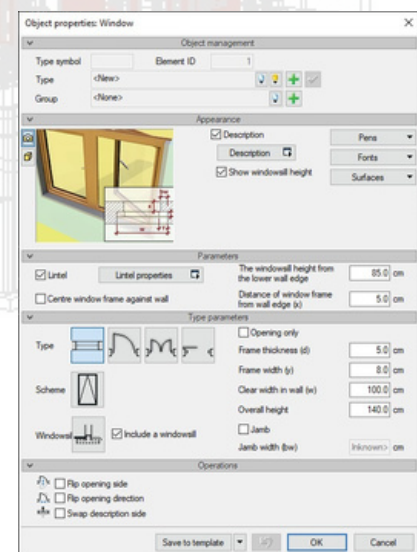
Object properties: Window

Object management

Type symbol

Element ID 1

Type <New>

Group <None>

Appearance

Description

Description

Show windowsill height

Pens

Fonts

Surfaces

Parameters

Lintel

Lintel properties

The windowsill height from the lower wall edge 85.0 cm

Centre window frame against wall

Distance of window frame from wall edge (x) 5.0 cm

Type parameters

Opening only

Type

Frame thickness (d) 5.0 cm

Frame width (y) 8.0 cm

Scheme

Clear width in wall (w) 100.0 cm

Overall height 140.0 cm

Windowsill

Include a windowsill

Jamb

Jamb width (bw) Inknown> cm

Operations

Flip opening side

Flip opening direction

Swap description side

Save to template

OK

Cancel